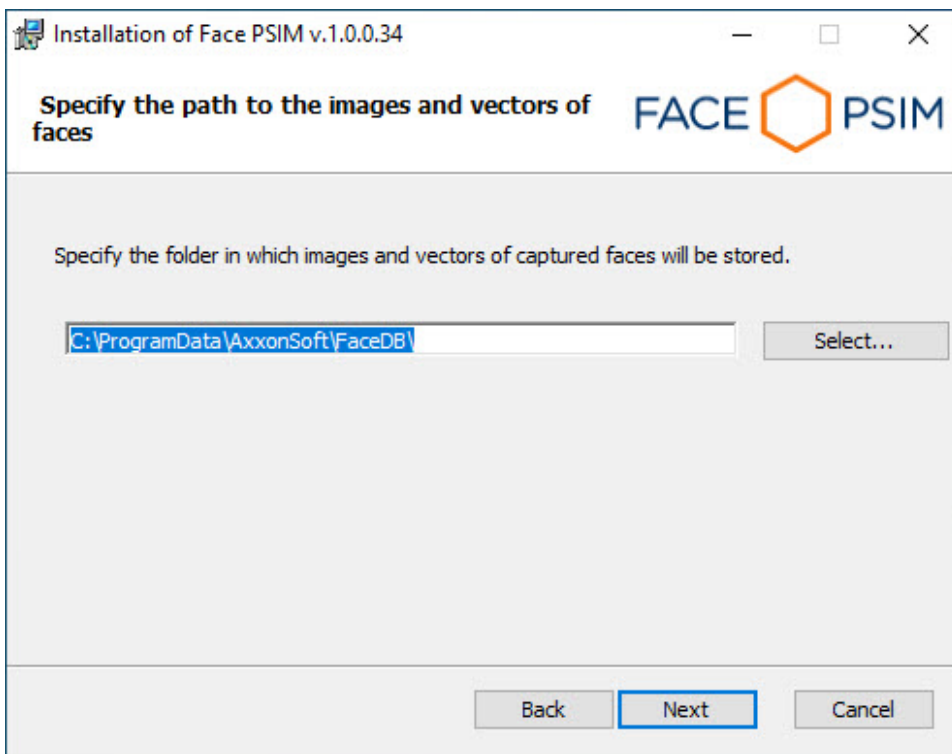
Installation of Face PSIM v.1.0.0.34

Specify the path to the images and vectors of faces

FACE PSIM

Specify the folder in which images and vectors of captured faces will be stored.

C:\ProgramData\AxxonSoft\FaceDB\

Select...

Back

Next

Cancel